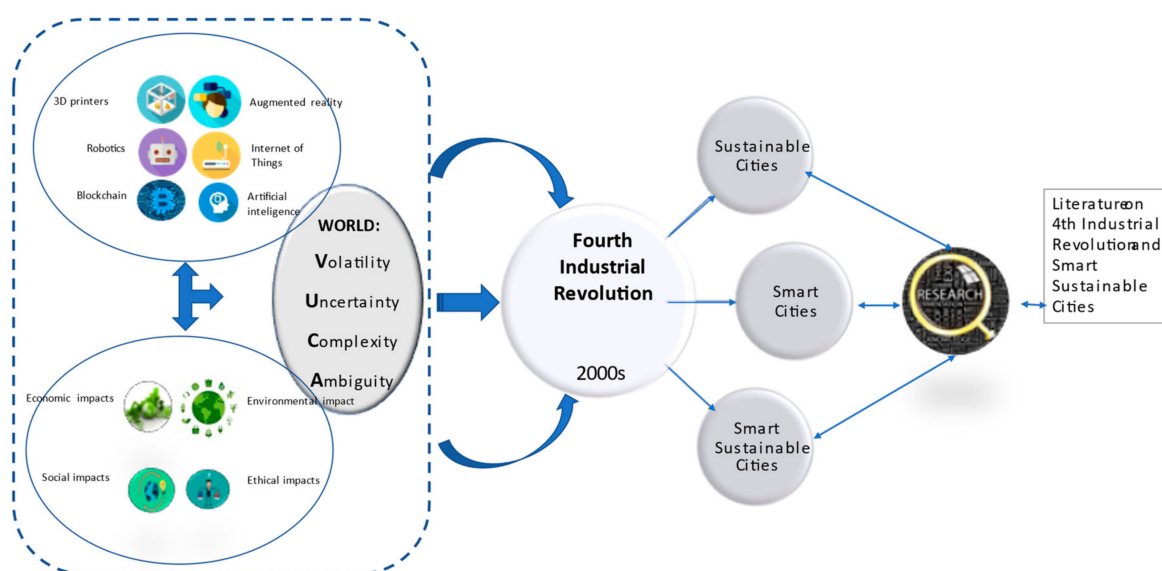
3D printers

Augmented reality

Robotics

Internet of Things

Blockchain

Artificial inteligence

WORLD:

Volatility

Uncertainty

Complexity

Ambiguity

Economic impacts

Environmental impact

Social impacts

Ethical impacts

Fourth Industrial Revolution

2000s

Sustainable Cities

Smart Cities

Smart Sustainable Cities

RESEARCH

Literatureon 4th Industrial Revolutionand Smart Sustainable Cities